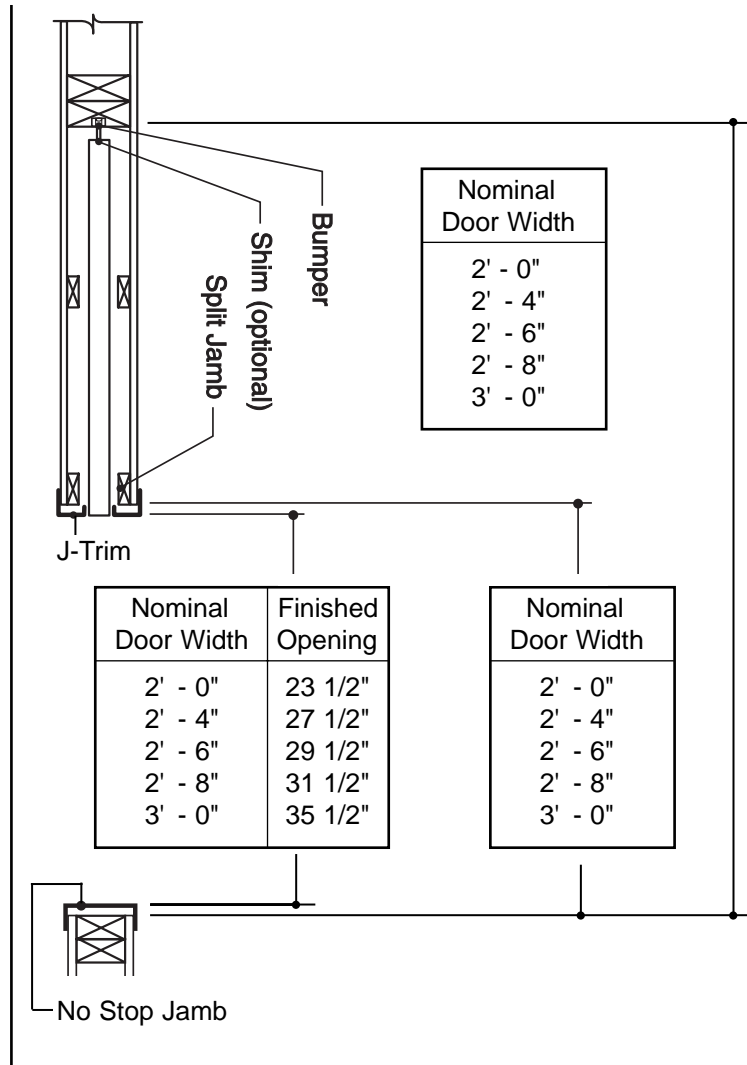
Bumper

Shim (optional)

Split Jamb

| Nominal Door Width |
|---|
| 2' - 0" |
| 2' - 4" |
| 2' - 6" |
| 2' - 8" |
| 3' - 0" |

J-Trim

| Nominal Door Width | Finished Opening |
|---|---|
| 2' - 0" | 23 1/2" |
| 2' - 4" | 27 1/2" |
| 2' - 6" | 29 1/2" |
| 2' - 8" | 31 1/2" |
| 3' - 0" | 35 1/2" |

| Nominal Door Width |
|---|
| 2' - 0" |
| 2' - 4" |
| 2' - 6" |
| 2' - 8" |
| 3' - 0" |

No Stop Jamb